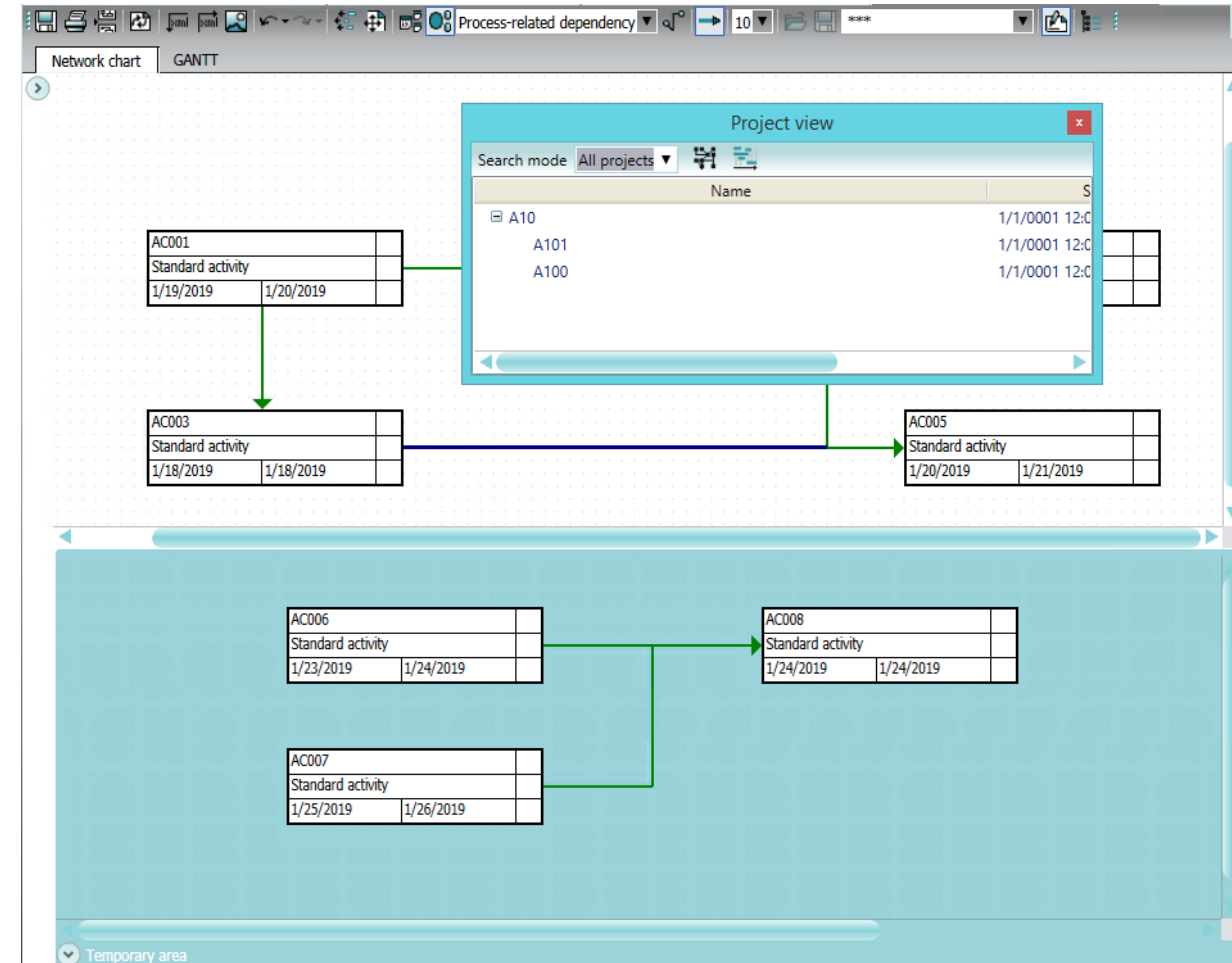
Process-related dependency
10
***

Network chart
GANTT

Project view
Search mode All projects

| Name | S |
|---|---|
| ⊟ A10 | 1/1/0001 12:0 |
| A101 | 1/1/0001 12:0 |
| A100 | 1/1/0001 12:0 |

AC001
Standard activity
1/19/2019 1/20/2019

AC003
Standard activity
1/18/2019 1/18/2019

AC005
Standard activity
1/20/2019 1/21/2019

AC006
Standard activity
1/23/2019 1/24/2019

AC008
Standard activity
1/24/2019 1/24/2019

AC007
Standard activity
1/25/2019 1/26/2019

Temporary area